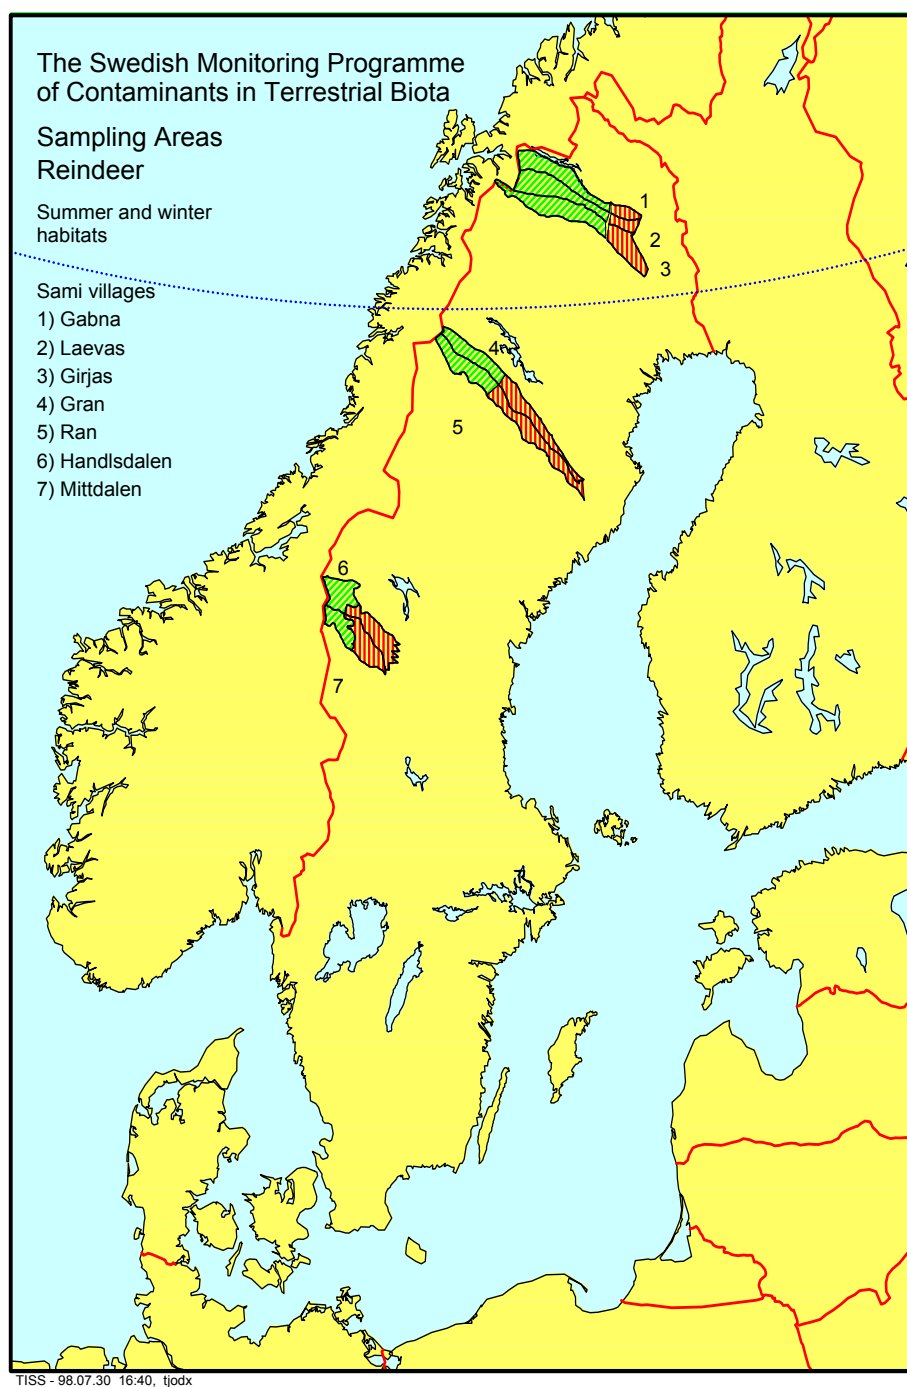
The Swedish Monitoring Programme of Contaminants in Terrestrial Biota

Sampling Areas
Reindeer

Summer and winter habitats

Sami villages
1) Gabna
2) Laevas
3) Girjas
4) Gran
5) Ran
6) Handlsdalen
7) Mittdalen

1
2
3
4
5
6
7

TISS - 98.07.30 16:40, tjodx